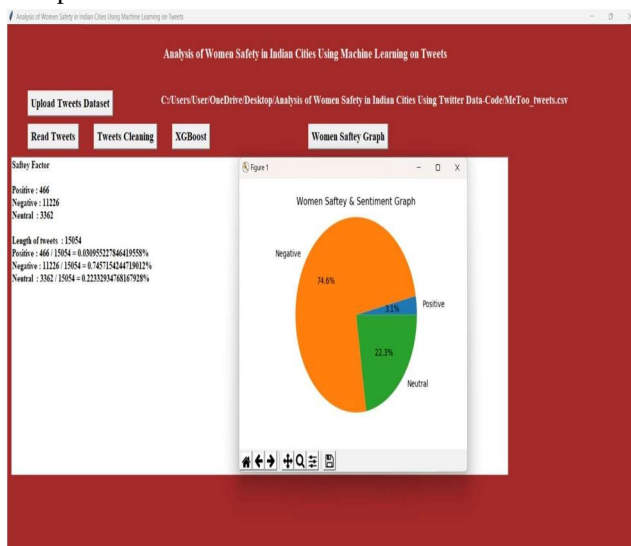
Analysis of Women Safety in Indian Cities Using Machine Learning on Tweets

Analysis of Women Safety in Indian Cities Using Machine Learning on Tweets

Upload Tweets Dataset

C:/Users/User/OneDrive/Desktop/Analysis of Women Safety in Indian Cities Using Twitter Data-Code/MeToo_tweets.csv

Read Tweets

Tweets Cleaning

XGBoost

Women Saftey Graph

Saftey Factor

Positive : 466
Negative : 11226
Neutral : 3362

Length of tweets : 15054
Positive : 466 / 15054 = 0.030955227846419558%
Negative : 11226 / 15054 = 0.7457154244719012%
Neutral : 3362 / 15054 = 0.22332934768167928%

Figure 1

Women Saftey & Sentiment Graph

Negative

74.6%

3.1%

Positive

22.3%

Neutral